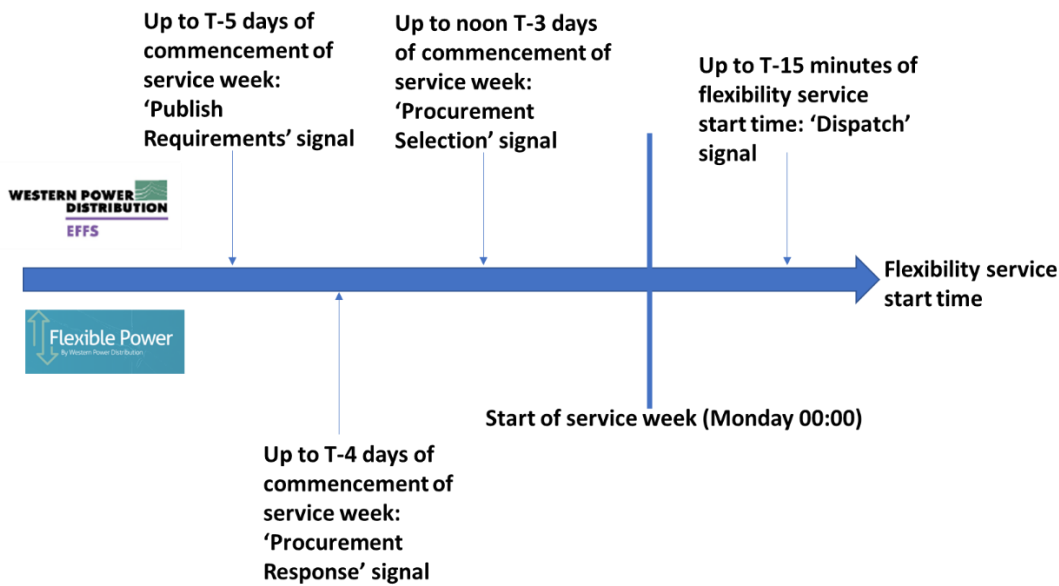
Up to T-5 days of commencement of service week: ‘Publish Requirements’ signal

Up to noon T-3 days of commencement of service week: ‘Procurement Selection’ signal

Up to T-15 minutes of flexibility service start time: ‘Dispatch’ signal

WESTERN POWER DISTRIBUTION
EFFS

Flexibility service start time

Flexible Power
By Western Power Distribution

Start of service week (Monday 00:00)

Up to T-4 days of commencement of service week: ‘Procurement Response’ signal